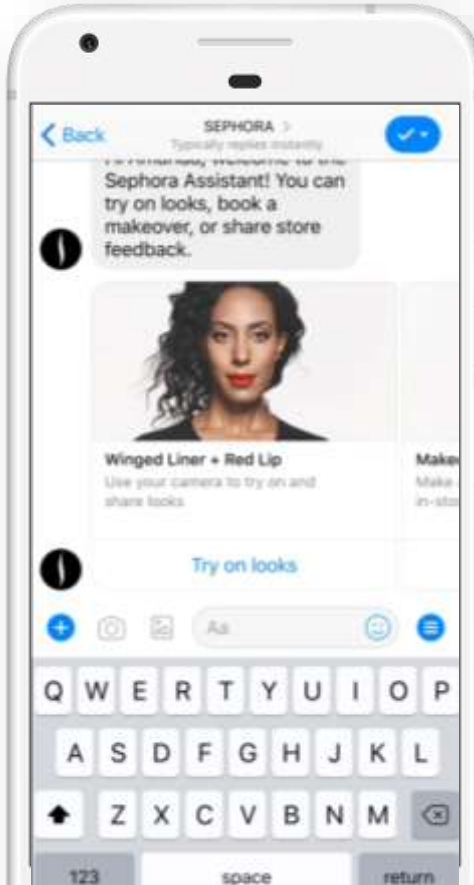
Back

SEPHORA >
Typically replies instantly

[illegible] Sephora Assistant! You can try on looks, book a makeover, or share store feedback.

Winged Liner + Red Lip
Use your camera to try on and share looks

Make
Make a
in-sto

Try on looks

Aa

Q W E R T Y U I O P
A S D F G H J K L
Z X C V B N M
123 space return